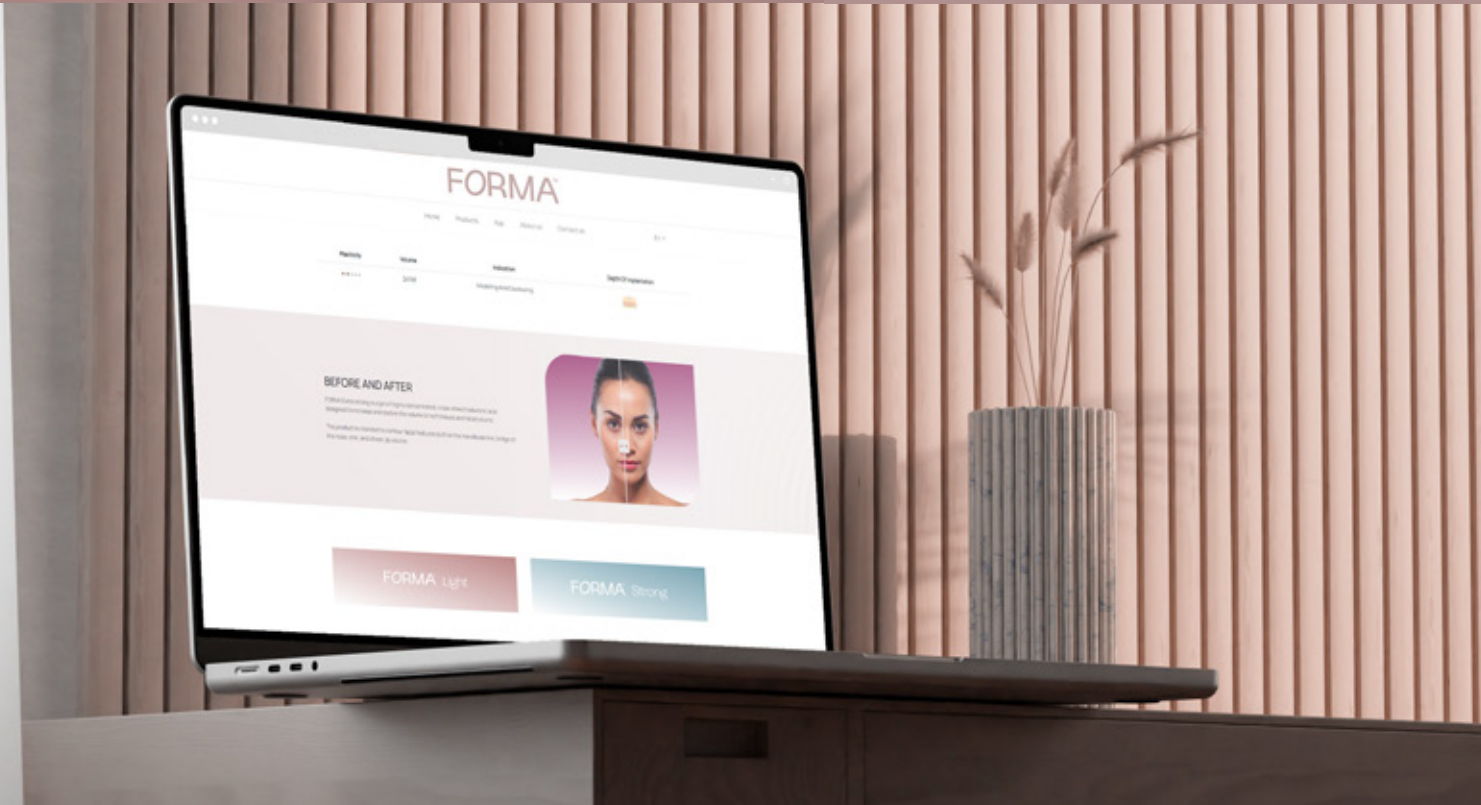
FORMA

Home Products Faq About us Contact us

| Plasticity | Volume | Indication | Depth Of Implantation |
|---|---|---|---|
| | 1x1ml | Modeling and Contouring | |

BEFORE AND AFTER

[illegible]

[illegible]

FORMA Light

FORMA Strong